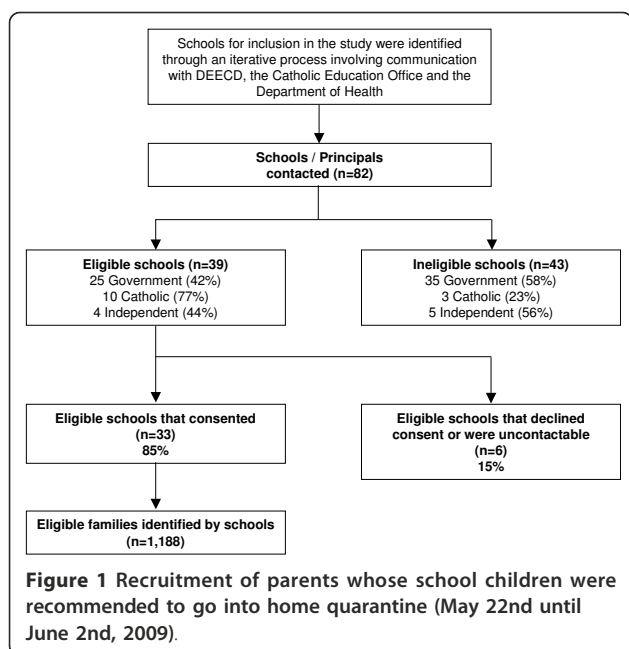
Schools for inclusion in the study were identified through an iterative process involving communication with DEECD, the Catholic Education Office and the Department of Health

Schools / Principals contacted (n=82)

Eligible schools (n=39)
25 Government (42%)
10 Catholic (77%)
4 Independent (44%)

Ineligible schools (n=43)
35 Government (58%)
3 Catholic (23%)
5 Independent (56%)

Eligible schools that consented (n=33)
85%

Eligible schools that declined consent or were uncontactable (n=6)
15%

Eligible families identified by schools (n=1,188)

Figure 1 Recruitment of parents whose school children were recommended to go into home quarantine (May 22nd until June 2nd, 2009).